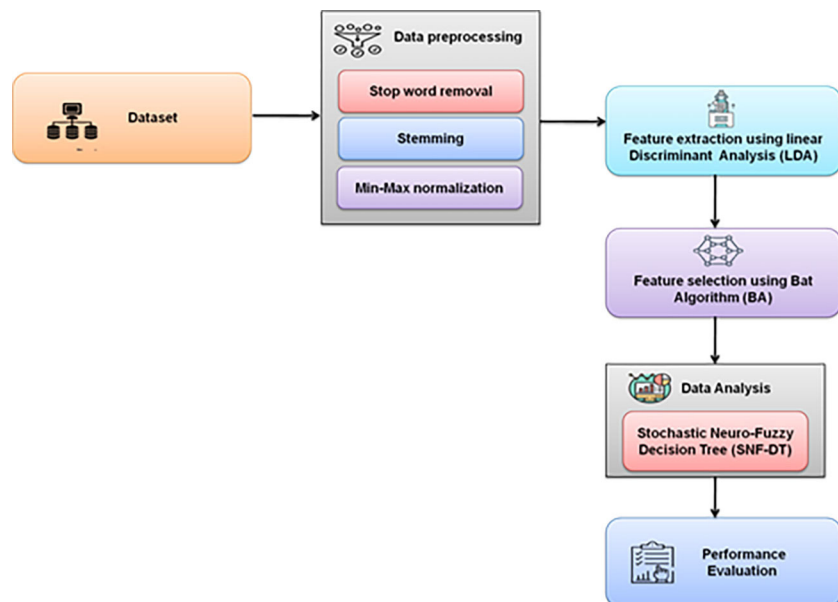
Dataset

Data preprocessing

Stop word removal

Stemming

Min-Max normalization

Feature extraction using linear Discriminant Analysis (LDA)

Feature selection using Bat Algorithm (BA)

Data Analysis

Stochastic Neuro-Fuzzy Decision Tree (SNF-DT)

Performance Evaluation